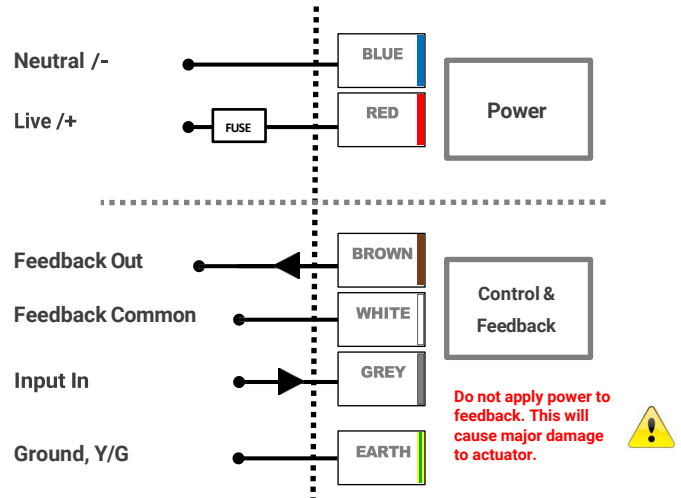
Neutral /-

Live /+

FUSE

BLUE

RED

Power

Feedback Out

Feedback Common

Input In

Ground, Y/G

BROWN

WHITE

GREY

EARTH

Control & Feedback

Do not apply power to feedback. This will cause major damage to actuator.